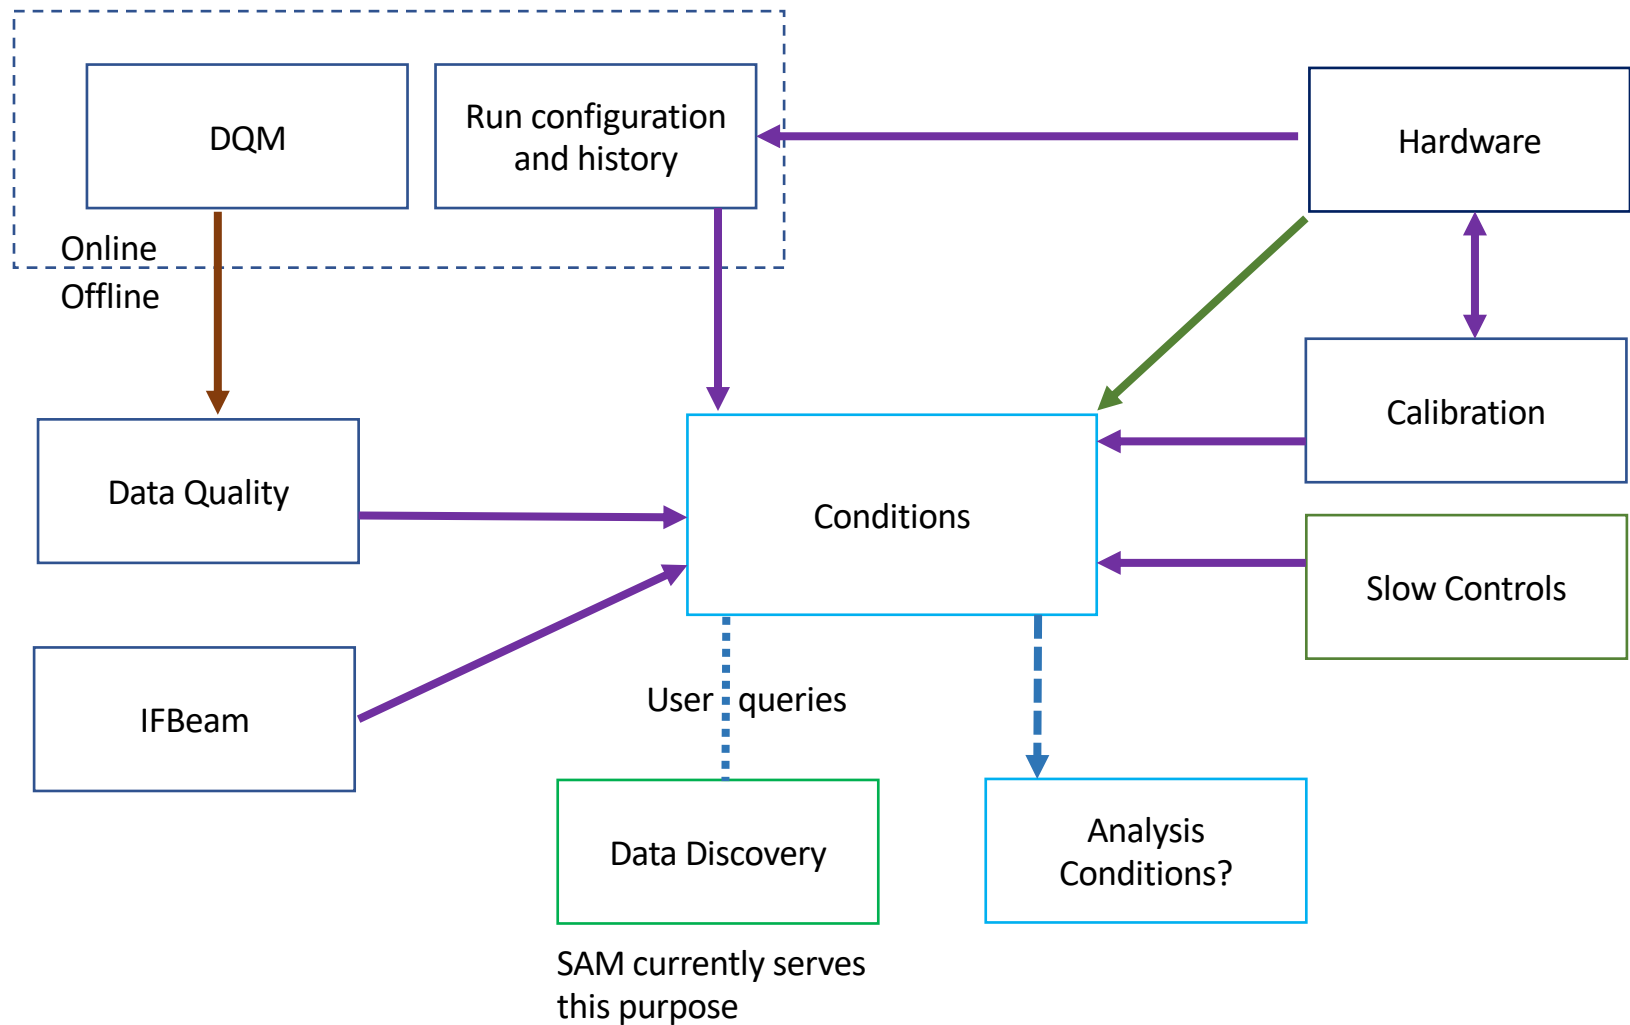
DQM

Run configuration and history

Hardware

Online

Offline

Data Quality

Conditions

Calibration

Slow Controls

IFBeam

User queries

Data Discovery

Analysis Conditions?

SAM currently serves this purpose